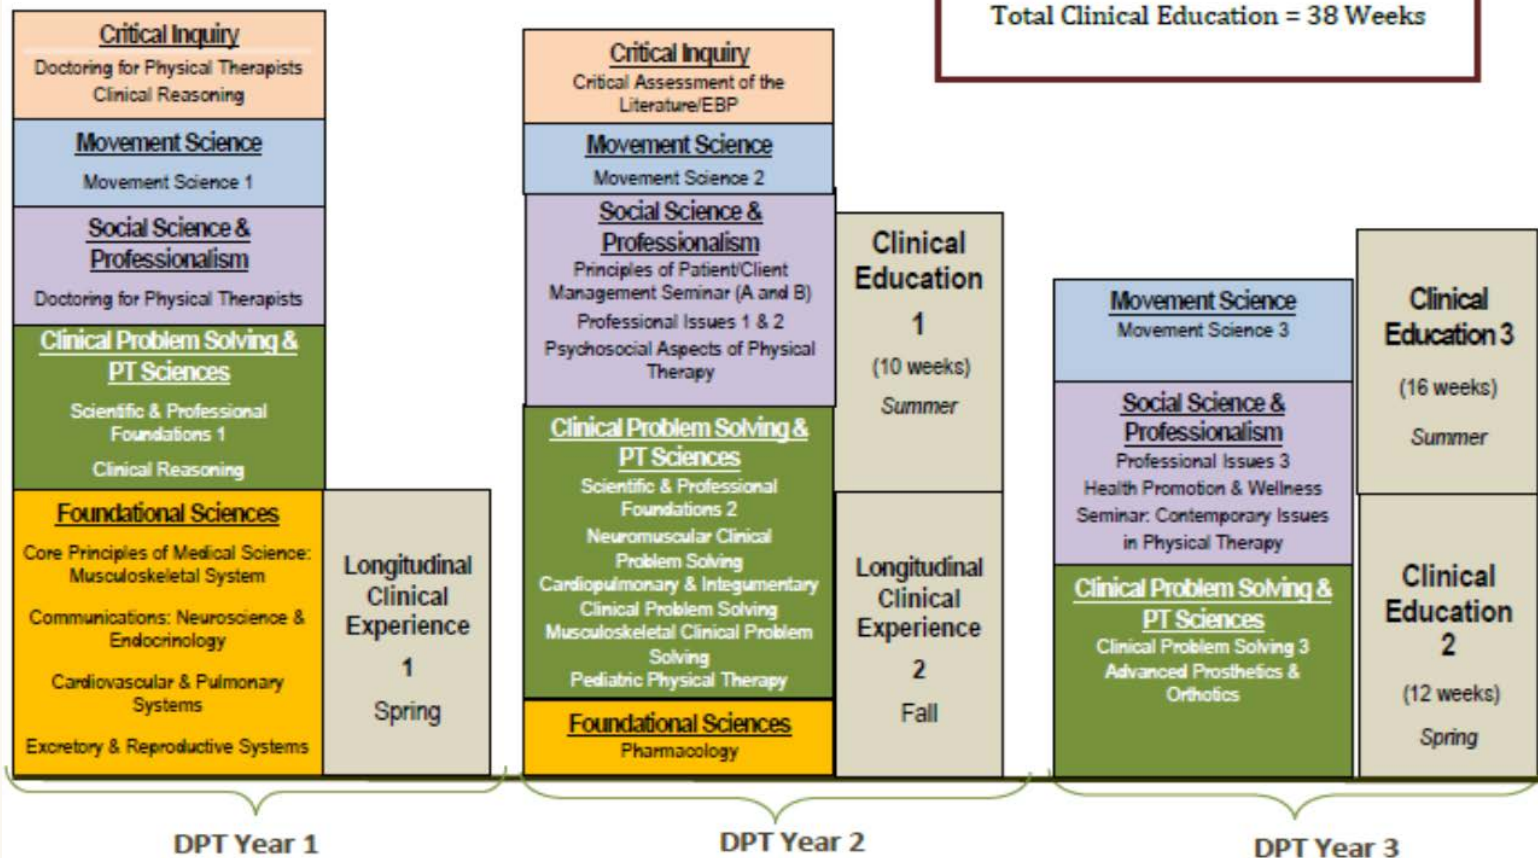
Total Clinical Education = 38 Weeks

Critical Inquiry
Doctoring for Physical Therapists
Clinical Reasoning

Movement Science
Movement Science 1

Social Science & Professionalism
Doctoring for Physical Therapists

Clinical Problem Solving & PT Sciences
Scientific & Professional Foundations 1
Clinical Reasoning

Foundational Sciences
Core Principles of Medical Science: Musculoskeletal System
Communications: Neuroscience & Endocrinology
Cardiovascular & Pulmonary Systems
Excretory & Reproductive Systems

Longitudinal Clinical Experience
1
Spring

DPT Year 1

Critical Inquiry
Critical Assessment of the Literature/EBP

Movement Science
Movement Science 2

Social Science & Professionalism
Principles of Patient/Client Management Seminar (A and B)
Professional Issues 1 & 2
Psychosocial Aspects of Physical Therapy

Clinical Problem Solving & PT Sciences
Scientific & Professional Foundations 2
Neuromuscular Clinical Problem Solving
Cardiopulmonary & Integumentary Clinical Problem Solving
Musculoskeletal Clinical Problem Solving
Pediatric Physical Therapy

Foundational Sciences
Pharmacology

Clinical Education
1
(10 weeks)
Summer

Longitudinal Clinical Experience
2
Fall

DPT Year 2

Movement Science
Movement Science 3

Social Science & Professionalism
Professional Issues 3
Health Promotion & Wellness
Seminar: Contemporary Issues in Physical Therapy

Clinical Problem Solving & PT Sciences
Clinical Problem Solving 3
Advanced Prosthetics & Orthotics

Clinical Education 3
(16 weeks)
Summer

Clinical Education
2
(12 weeks)
Spring

DPT Year 3